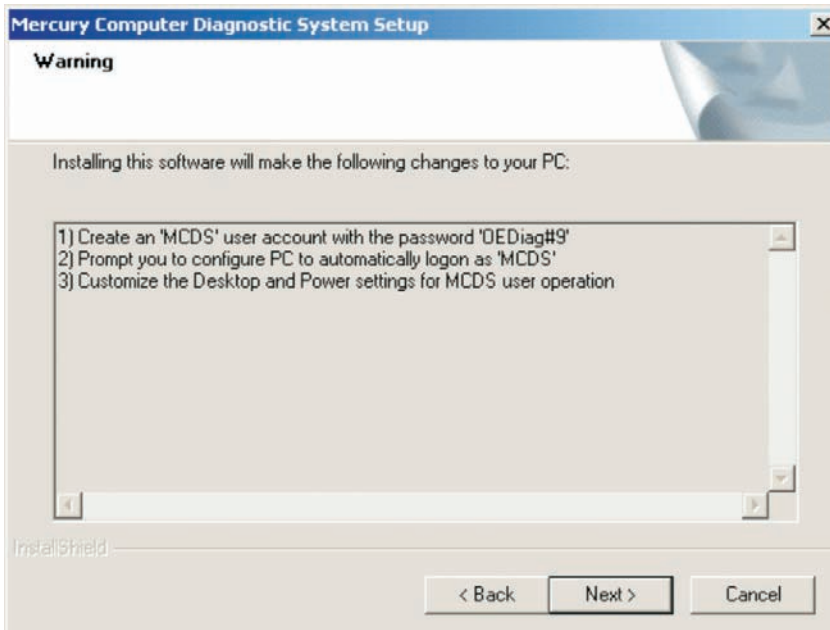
Mercury Computer Diagnostic System Setup

Warning

Installing this software will make the following changes to your PC:

1) Create an 'MCDS' user account with the password 'OEDiag#9'
2) Prompt you to configure PC to automatically logon as 'MCDS'
3) Customize the Desktop and Power settings for MCDS user operation

InstallShield

< Back Next > Cancel